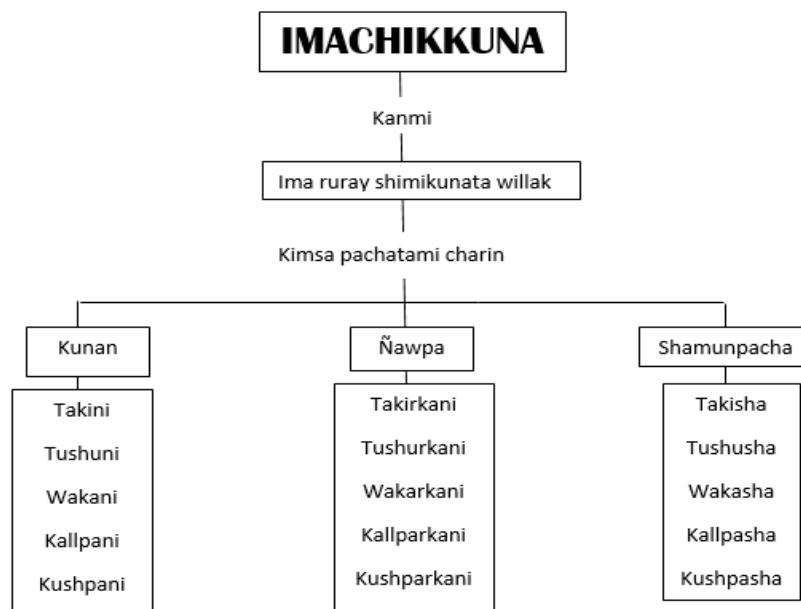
IMACHIKKUNA

Kanmi

Ima ruray shimikunata willak

Kimsa pachatami charin

Kunan

Takini
Tushuni
Wakani
Kallpani
Kushpani

Ñawpa

Takirkani
Tushurkani
Wakarkani
Kallparkani
Kushparkani

Shamunpacha

Takisha
Tushusha
Wakasha
Kallpasha
Kushpasha